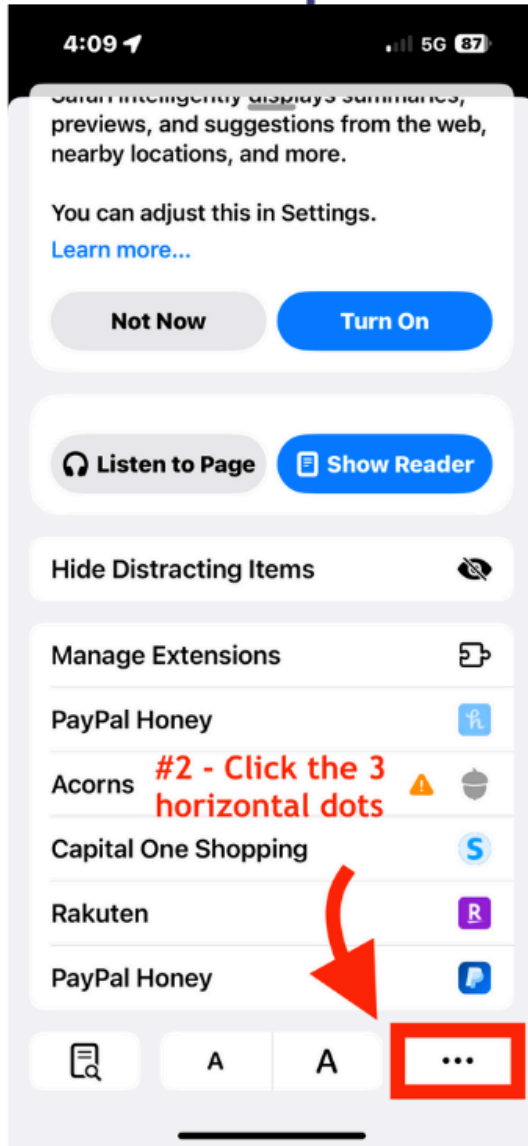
4:09 5G 87

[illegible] previews, and suggestions from the web, nearby locations, and more.

You can adjust this in Settings.

Learn more...

Not Now

Turn On

Listen to Page

Show Reader

Hide Distracting Items

Manage Extensions

PayPal Honey

Acorns

#2 - Click the 3 horizontal dots

Capital One Shopping

Rakuten

PayPal Honey

A

A

...